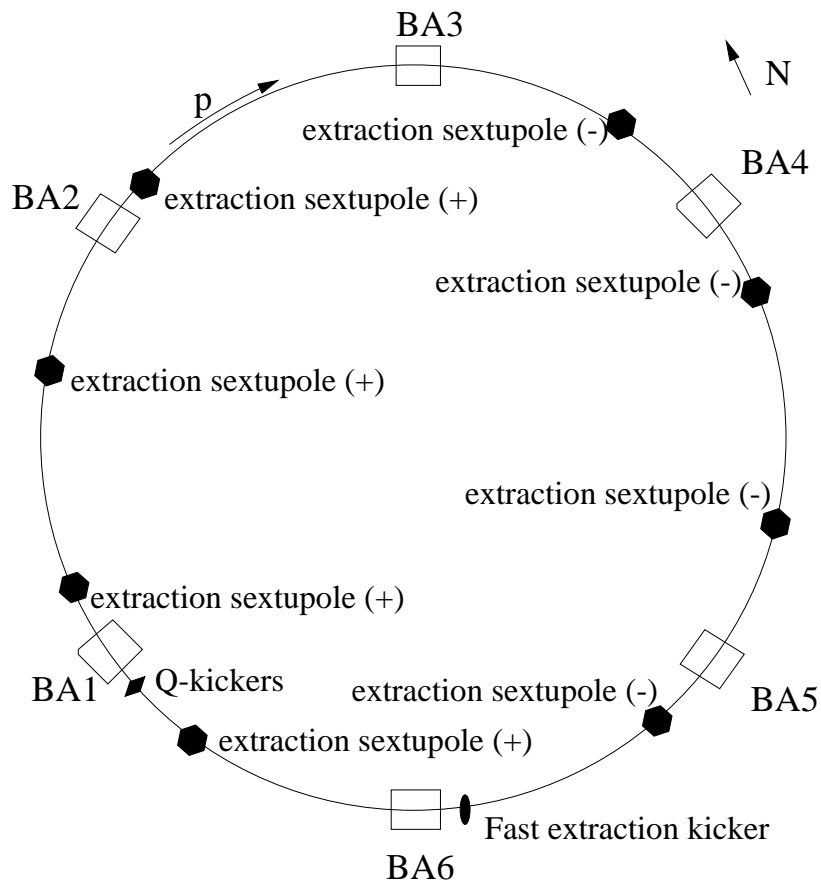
BA3

N

p

extraction sextupole (-)

BA4

BA2

extraction sextupole (+)

extraction sextupole (-)

extraction sextupole (+)

extraction sextupole (-)

extraction sextupole (+)

BA1

Q-kickers

extraction sextupole (-)

BA5

extraction sextupole (+)

Fast extraction kicker

BA6